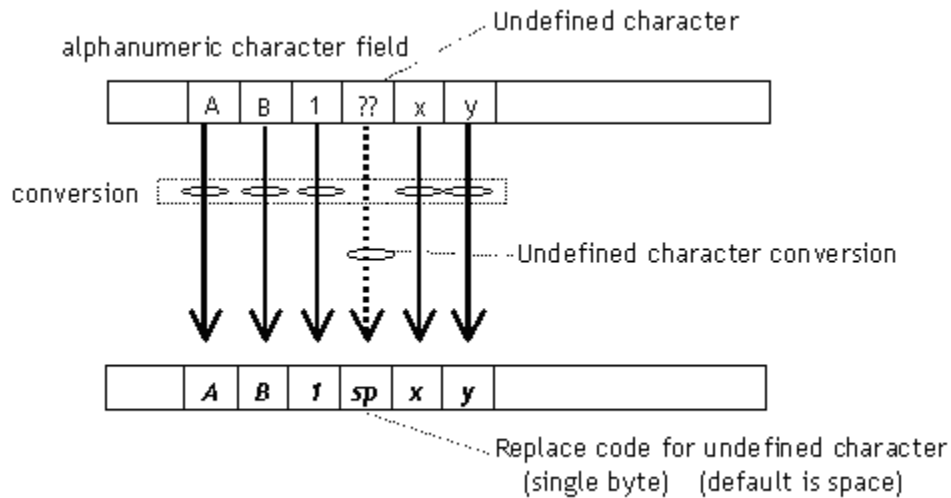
Undefined character
alphanumeric character field

| | A | B | 1 | ?? | x | y | |
|---|---|---|---|---|---|---|---|

conversion

Undefined character conversion

| | *A* | *B* | *1* | *sp* | *x* | *y* | |
|---|---|---|---|---|---|---|---|

Replace code for undefined character
(single byte) (default is space)